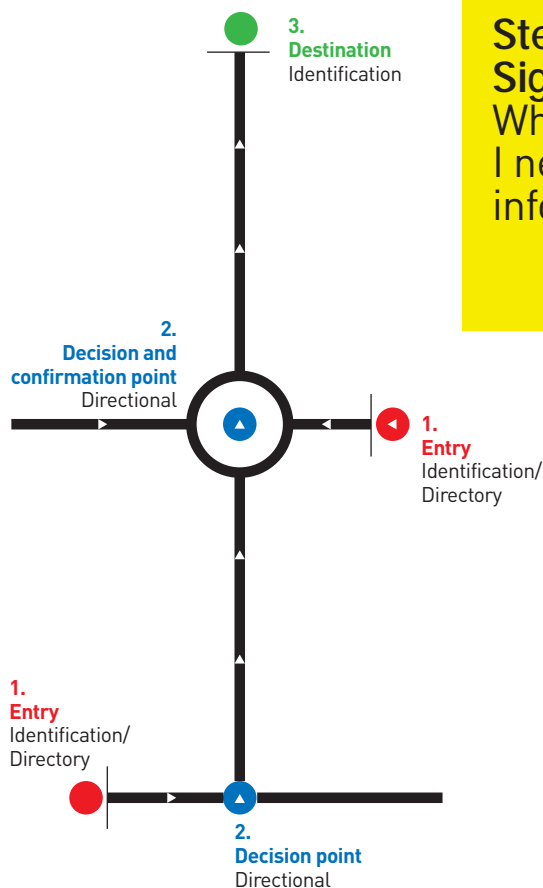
3.
Destination
Identification

Ste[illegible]
Sig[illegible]
Wh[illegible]
I ne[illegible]
info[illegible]

2.
Decision and confirmation point
Directional

1.
Entry
Identification/
Directory

1.
Entry
Identification/
Directory

2.
Decision point
Directional